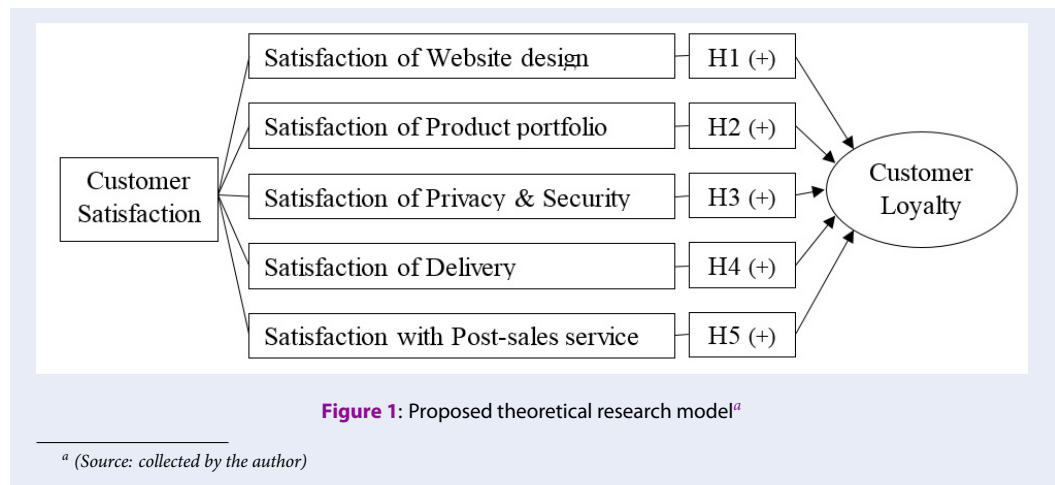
Customer Satisfaction

Satisfaction of Website design

H1 (+)

Satisfaction of Product portfolio

H2 (+)

Satisfaction of Privacy & Security

H3 (+)

Satisfaction of Delivery

H4 (+)

Satisfaction with Post-sales service

H5 (+)

Customer Loyalty

**Figure 1**: Proposed theoretical research model$^{a}$

$^{a}$ (Source: collected by the author)